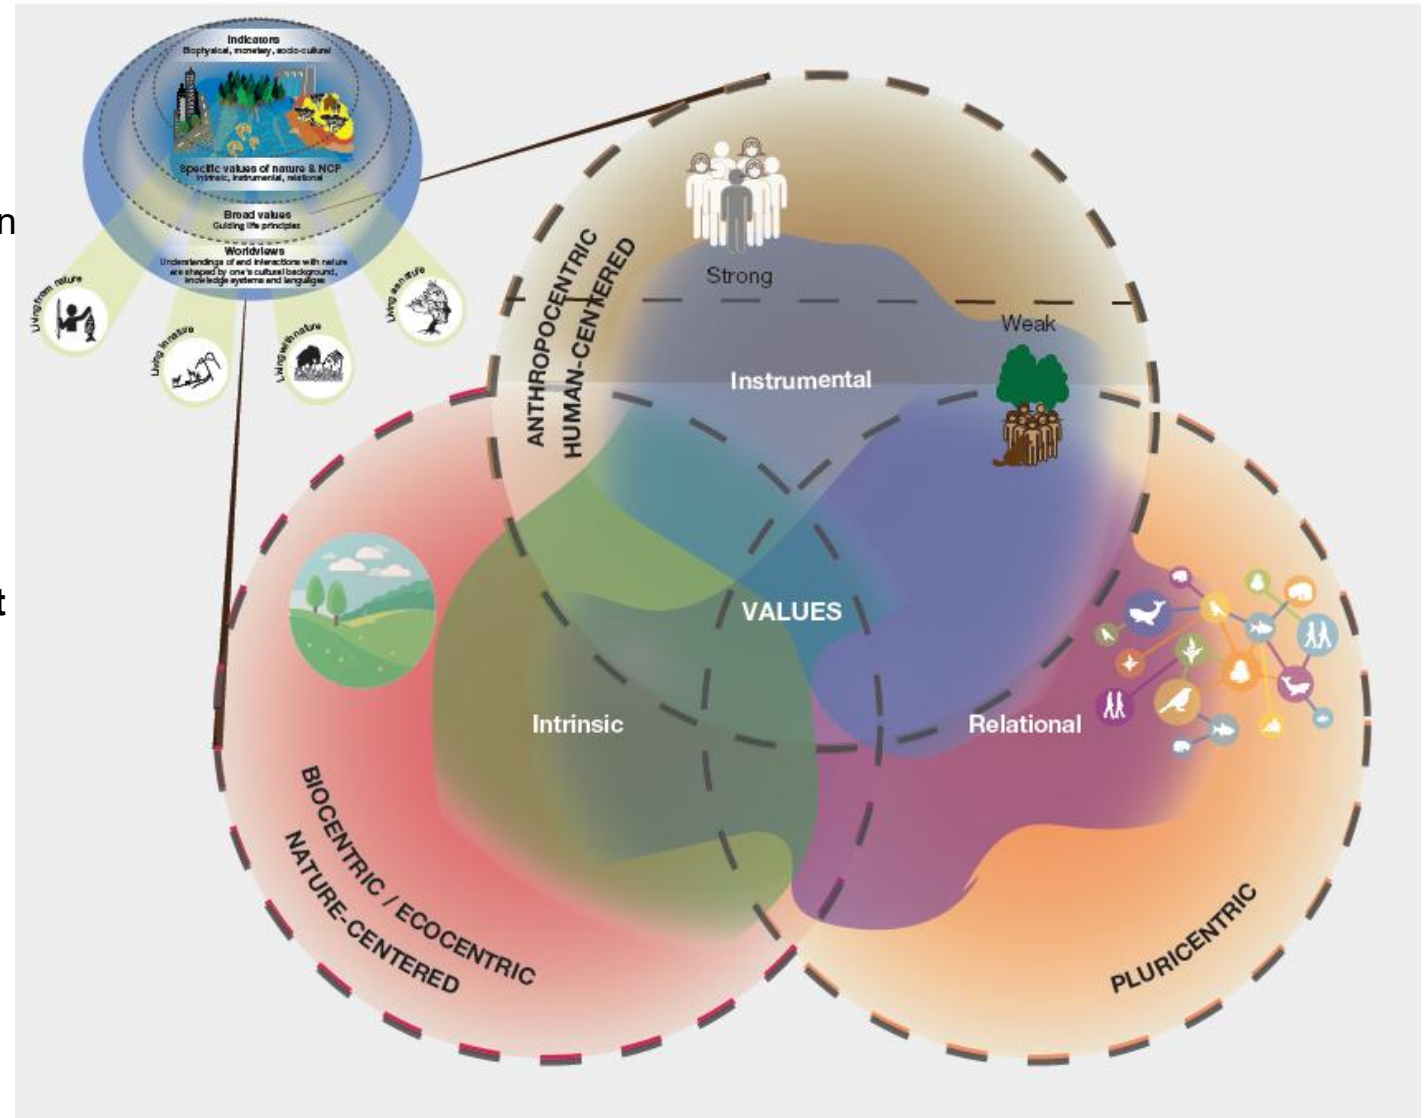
n

t

Indicators
Biophysical, monetary, socio-cultural

Specific values of nature & NCP
Intrinsic, instrumental, relational

Broad values
Guiding life principles

Worldviews
Understandings of and interactions with nature are shaped by one's cultural background, knowledge systems and languages

Living from nature

Living in nature

Living with nature

Living as nature

ANTHROPOCENTRIC
HUMAN-CENTERED

Strong

Weak

Instrumental

VALUES

Intrinsic

Relational

BIOCENTRIC / ECOCENTRIC
NATURE-CENTERED

PLURICENTRIC